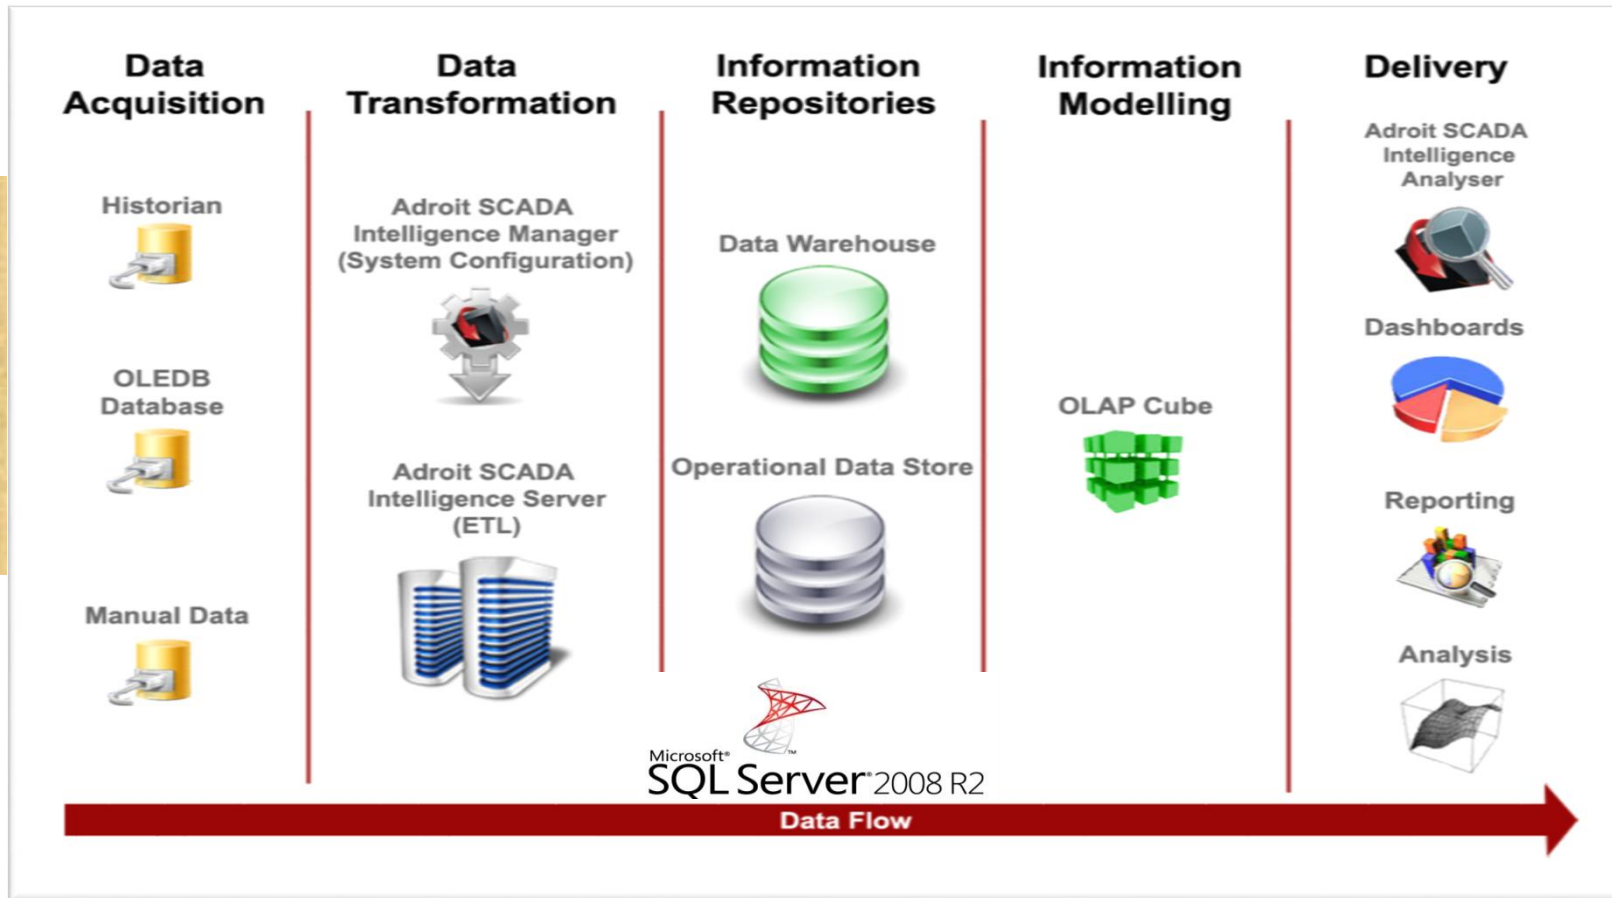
Data Acquisition

Historian

OLEDB Database

Manual Data

Data Transformation

Adroit SCADA Intelligence Manager (System Configuration)

Adroit SCADA Intelligence Server (ETL)

Information Repositories

Data Warehouse

Operational Data Store

Information Modelling

OLAP Cube

Delivery

Adroit SCADA Intelligence Analyser

Dashboards

Reporting

Analysis

Microsoft® SQL Server® 2008 R2

Data Flow